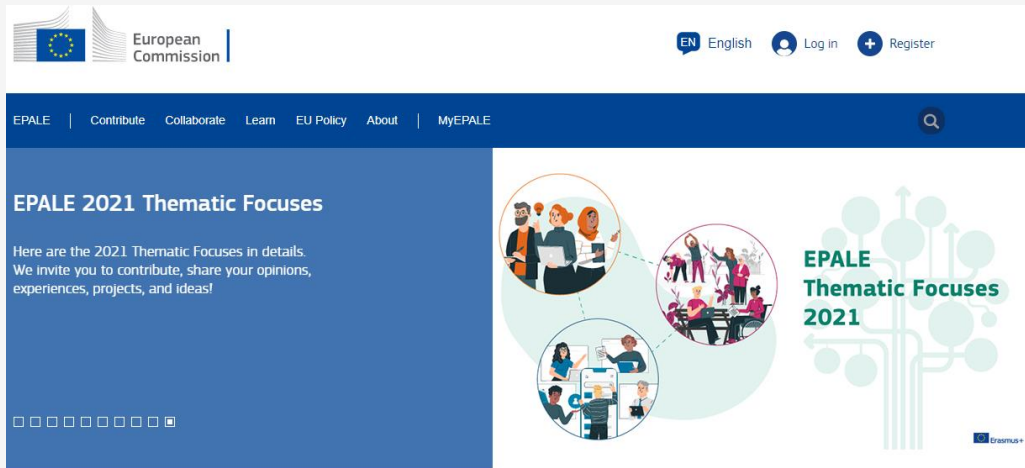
European Commission

EN English Log in Register

EPALE | Contribute Collaborate Learn EU Policy About | MyEPALE

EPALE 2021 Thematic Focuses

Here are the 2021 Thematic Focuses in details. We invite you to contribute, share your opinions, experiences, projects, and ideas!

EPALE Thematic Focuses 2021

Erasmus+